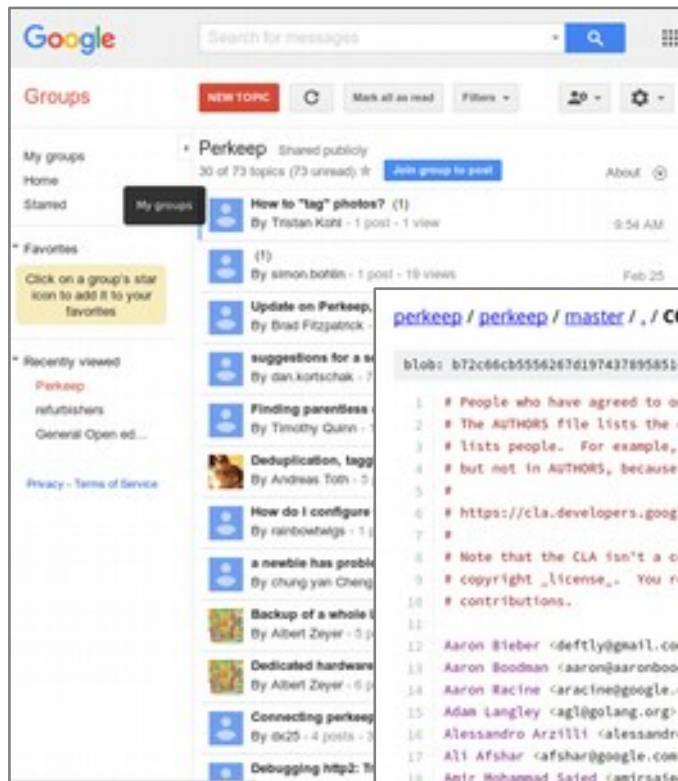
Google

Search for messages

Groups

NEW TOPIC

Mark all as read

Filters

My groups
Home
Starred

My groups

Favorites

Click on a group's star icon to add it to your favorites

Recently viewed
Perkeep
refurbishers
General Open ed...

Privacy - Terms of Service

Perkeep Shared publicly
30 of 73 topics (73 unread) Join group to post About

How to "tag" photos? (1)
By Tristan Kohl - 1 post - 1 view 9:54 AM

(1)
By simon.bohlin - 1 post - 19 views Feb 25

Update on Perkeep,
By Brad Fitzpatrick

suggestions for a s
By dan.kortschak - 7

Finding parentless
By Timothy Quinn

Deduplication, tagg
By Andreas Toth - 5

How do I configure
By rainbowtwigs - 1

a newbie has probl
By chung yan Cheng

Backup of a whole
By Albert Zeyer - 5

Dedicated hardware
By Albert Zeyer - 6

Connecting perkeep
By dc25 - 4 posts -

Debugging http2: Tr

perkeep / perkeep / master / . / C

blob: b72c66cb5556267d197437895851

1 # People who have agreed to o
2 # The AUTHORS file lists the
3 # lists people. For example,
4 # but not in AUTHORS, because
5 #
6 # https://cla.developers.goog
7 #
8 # Note that the CLA isn't a c
9 # copyright _license_. You r
10 # contributions.
11
12 Aaron Bieber <deftly@gmail.co
13 Aaron Boodman <aaron@aaronboo
14 Aaron Racine <aracine@google.
15 Adam Langley <agl@golang.org>
16 Alessandro Arzilli <alessandr
17 Ali Afshar <afshar@google.com
18 Amir Mohammad Saied <amirsaie